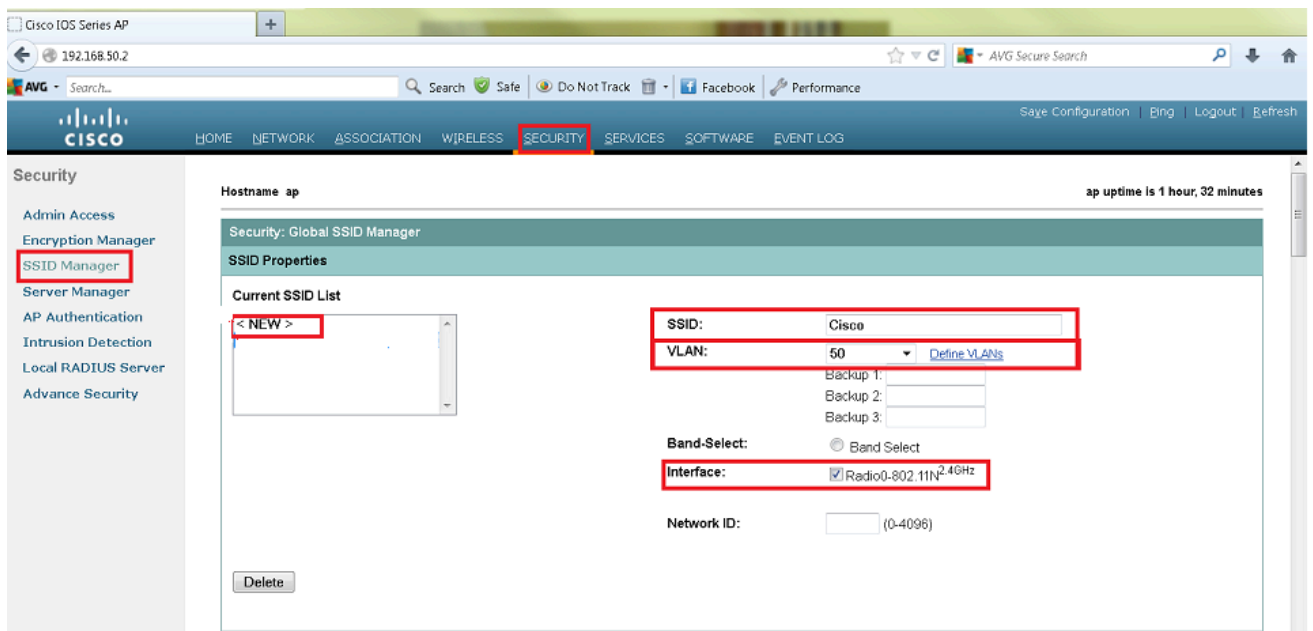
Cisco IOS Series AP
+
192.168.50.2
AVG Secure Search
AVG · Search...
Search Safe Do Not Track Facebook Performance
Save Configuration | Ping | Logout | Refresh
cisco
HOME NETWORK ASSOCIATION WIRELESS SECURITY SERVICES SOFTWARE EVENT LOG

Security
Admin Access
Encryption Manager
SSID Manager
Server Manager
AP Authentication
Intrusion Detection
Local RADIUS Server
Advance Security

Hostname ap
ap uptime is 1 hour, 32 minutes

Security: Global SSID Manager
SSID Properties
Current SSID List
< NEW >

SSID: Cisco
VLAN: 50 Define VLANs
Backup 1:
Backup 2:
Backup 3:
Band-Select: Band Select
Interface: Radio0-802.11N$^{2.4GHz}$
Network ID: (0-4096)

Delete